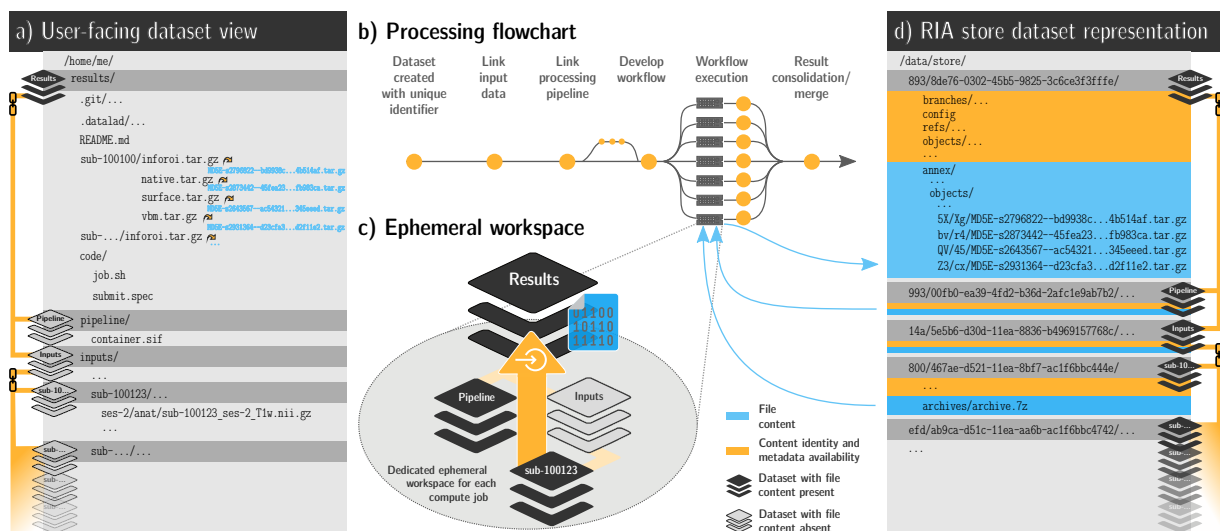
a) User-facing dataset view

/home/me/
Results
results/
.git/...
.datalad/...
README.md
sub-100100/inforoi.tar.gz
MD5E-s2796822--bd9938c...4b514af.tar.gz
native.tar.gz
MD5E-s2873442--45fea23...fb983ca.tar.gz
surface.tar.gz
MD5E-s2643567--ac54321...345eeed.tar.gz
vbm.tar.gz
MD5E-s2931364--d23cfa3...d2f11e2.tar.gz
sub-.../inforoi.tar.gz
code/
job.sh
submit.spec
Pipeline
pipeline/
container.sif
Inputs
inputs/
...
sub-10...
sub-100123/...
ses-2/anat/sub-100123_ses-2_T1w.nii.gz
...
sub-...
sub-.../...

b) Processing flowchart

Dataset created with unique identifier
Link input data
Link processing pipeline
Develop workflow
Workflow execution
Result consolidation/ merge

c) Ephemeral workspace

Results
01100
10110
11110
Pipeline
Inputs
sub-100123
Dedicated ephemeral workspace for each compute job

File content
Content identity and metadata availability
Dataset with file content present
Dataset with file content absent

d) RIA store dataset representation

/data/store/
893/8de76-0302-45b5-9825-3c6ce3f3fffe/
Results
branches/...
config
refs/...
objects/...
...
annex/
...
objects/
...
5X/Xg/MD5E-s2796822--bd9938c...4b514af.tar.gz
bv/r4/MD5E-s2873442--45fea23...fb983ca.tar.gz
QV/45/MD5E-s2643567--ac54321...345eeed.tar.gz
Z3/cx/MD5E-s2931364--d23cfa3...d2f11e2.tar.gz
993/00fb0-ea39-4fd2-b36d-2afc1e9ab7b2/...
Pipeline
14a/5e5b6-d30d-11ea-8836-b4969157768c/...
Inputs
800/467ae-d521-11ea-8bf7-ac1f6bbc444e/
sub-10...
...
archives/archive.7z
efd/ab9ca-d51c-11ea-aa6b-ac1f6bbc4742/...
sub-...
...
sub-...